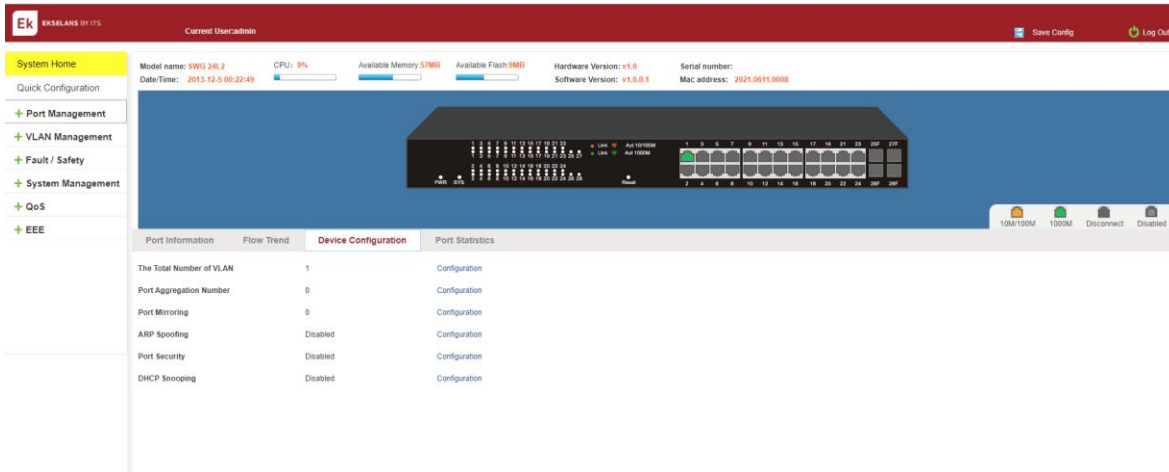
Ek EKSELANS BY ITS

Current User:admin

Save Config

Log Out

System Home

Quick Configuration

+ Port Management

+ VLAN Management

+ Fault / Safety

+ System Management

+ QoS

+ EEE

Model name: SWG 24L2
Date/Time: 2013-12-5 00:22:49

CPU: 9%

Available Memory:57MB

Available Flash:9MB

Hardware Version: v1.0
Software Version: v1.0.0.1

Serial number:
Mac address: 2021.0611.0008

1 3 5 7 9 11 13 15 17 19 21 23
2 4 6 8 10 12 14 16 18 20 22 24 26 28

Link Act 10/100M
Link Act 1000M

PWR SYS

Reset

1 3 5 7 9 11 13 15 17 19 21 23 25F 27F
2 4 6 8 10 12 14 16 18 20 22 24 26F 28F

10M/100M 1000M Disconnect Disabled

Port Information | Flow Trend | Device Configuration | Port Statistics

| | | |
|---|---|---|
| The Total Number of VLAN | 1 | Configuration |
| Port Aggregation Number | 0 | Configuration |
| Port Mirroring | 0 | Configuration |
| ARP Spoofing | Disabled | Configuration |
| Port Security | Disabled | Configuration |
| DHCP Snooping | Disabled | Configuration |